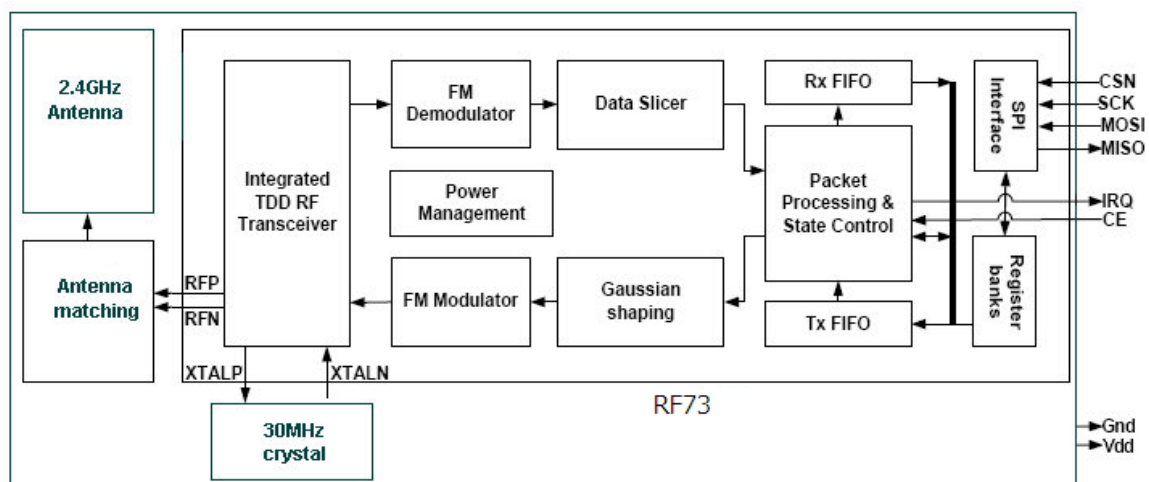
2.4GHz Antenna

Antenna matching

RFP

RFN

Integrated TDD RF Transceiver

FM Demodulator

Data Slicer

Power Management

FM Modulator

Gaussian shaping

Rx FIFO

Packet Processing & State Control

Tx FIFO

SPI Interface

Register banks

CSN

SCK

MOSI

MISO

IRQ

CE

XTALP

XTALN

30MHz crystal

RF73

Gnd

Vdd